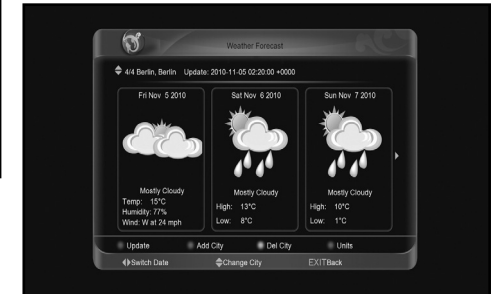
Weather Forecast

4/4 Berlin, Berlin Update: 2010-11-05 02:20:00 +0000

Fri Nov 5 2010

Mostly Cloudy
Temp: 15°C
Humidity: 77%
Wind: W at 24 mph

Sat Nov 6 2010

Mostly Cloudy
High: 13°C
Low: 8°C

Sun Nov 7 2010

Mostly Cloudy
High: 10°C
Low: 1°C

Update Add City Del City Units

Switch Date Change City EXIT Back